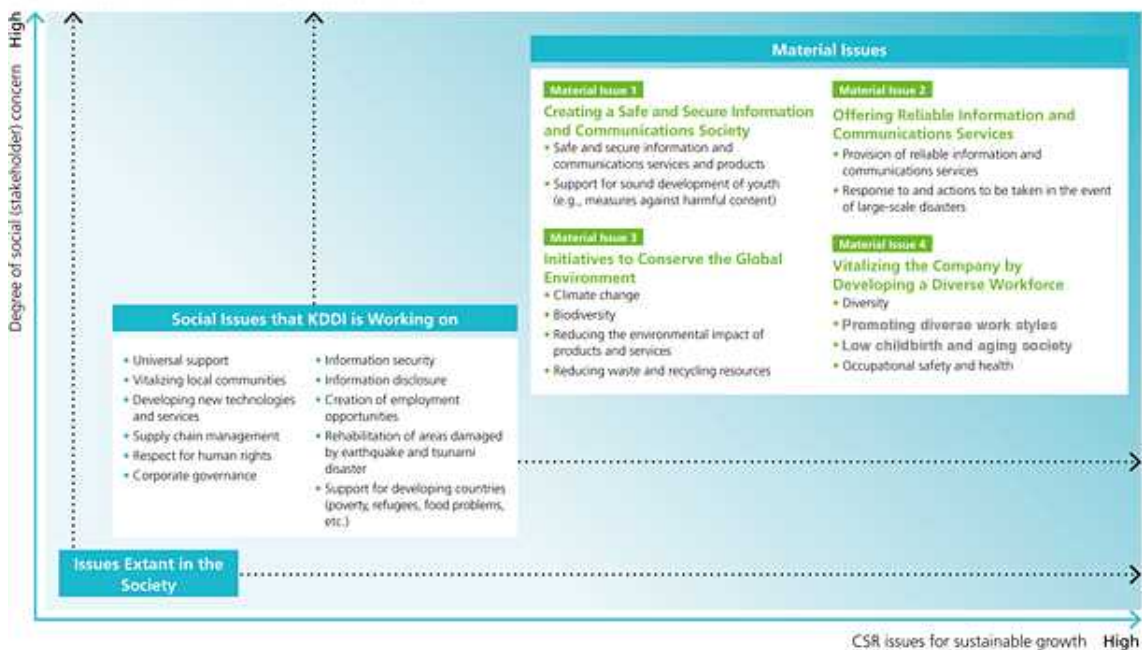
Degree of social (stakeholder) concern High

Material Issues

Material Issue 1
Creating a Safe and Secure Information and Communications Society
• Safe and secure information and communications services and products
• Support for sound development of youth (e.g., measures against harmful content)

Material Issue 2
Offering Reliable Information and Communications Services
• Provision of reliable information and communications services
• Response to and actions to be taken in the event of large-scale disasters

Material Issue 3
Initiatives to Conserve the Global Environment
• Climate change
• Biodiversity
• Reducing the environmental impact of products and services
• Reducing waste and recycling resources

Material Issue 4
Vitalizing the Company by Developing a Diverse Workforce
• Diversity
• Promoting diverse work styles
• Low childbirth and aging society
• Occupational safety and health

Social Issues that KDDI is Working on

• Universal support
• Vitalizing local communities
• Developing new technologies and services
• Supply chain management
• Respect for human rights
• Corporate governance

• Information security
• Information disclosure
• Creation of employment opportunities
• Rehabilitation of areas damaged by earthquake and tsunami disaster
• Support for developing countries (poverty, refugees, food problems, etc.)

Issues Extant in the Society

CSR issues for sustainable growth High